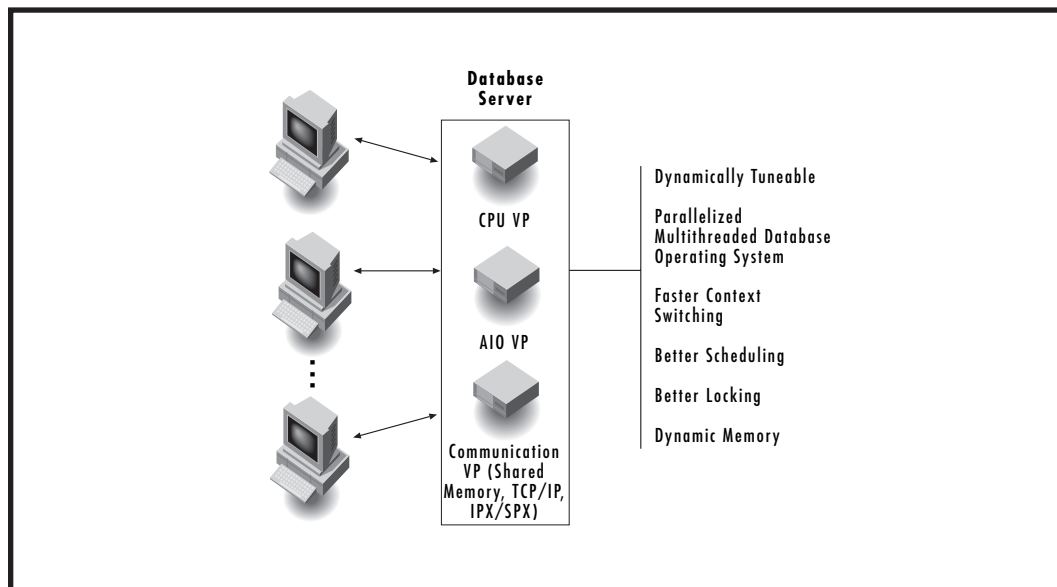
Database Server

CPU VP

AIO VP

Communication VP (Shared Memory, TCP/IP, IPX/SPX)

Dynamically Tuneable

Parallelized Multithreaded Database Operating System

Faster Context Switching

Better Scheduling

Better Locking

Dynamic Memory